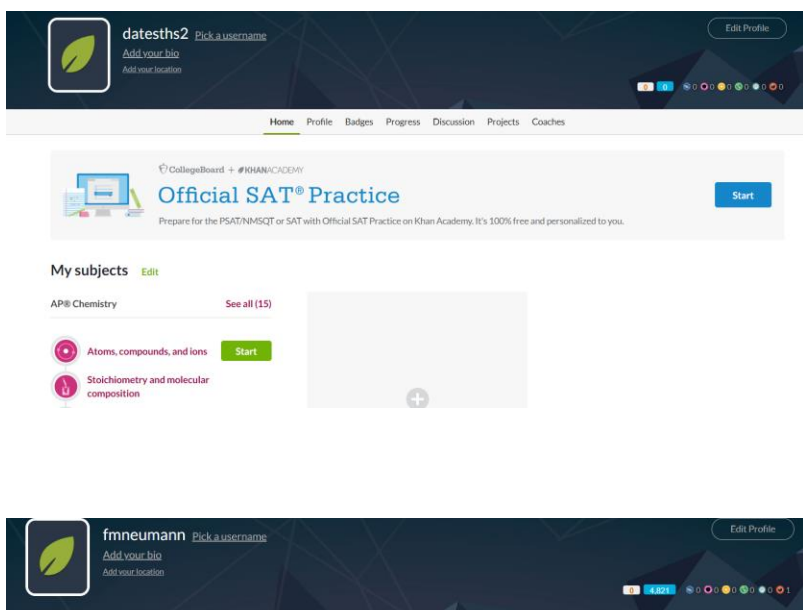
datesths2 Pick a username
Add your bio
Add your location

Edit Profile

0 0 0 0 0 0 0 0

Home Profile Badges Progress Discussion Projects Coaches

CollegeBoard + KHANACADEMY
Official SAT® Practice
Prepare for the PSAT/NMSQT or SAT with Official SAT Practice on Khan Academy. It's 100% free and personalized to you.

Start

My subjects Edit

AP® Chemistry See all (15)

Atoms, compounds, and ions Start

Stoichiometry and molecular composition

fmneumann Pick a username
Add your bio
Add your location

Edit Profile

0 4,821 0 0 0 0 0 1